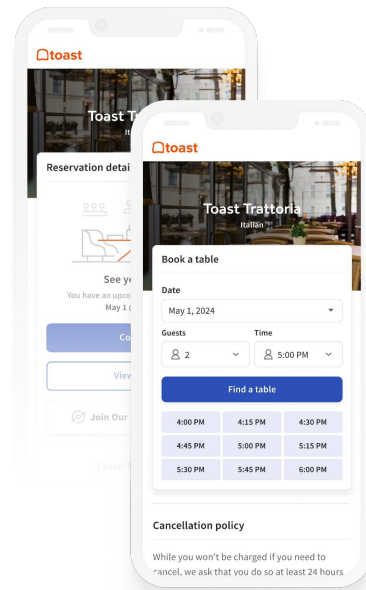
toast

Toast T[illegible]

It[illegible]

Reservation detai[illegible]

See y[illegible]

You have an upco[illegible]

May 1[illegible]

Co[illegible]

Vie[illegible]

Join Our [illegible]

Cancel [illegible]

toast

Toast Trattoria

Italian

Book a table

Date

May 1, 2024

Guests

2

Time

5:00 PM

Find a table

| 4:00 PM | 4:15 PM | 4:30 PM |
|---|---|---|
| 4:45 PM | 5:00 PM | 5:15 PM |
| 5:30 PM | 5:45 PM | 6:00 PM |

Cancellation policy

While you won't be charged if you need to cancel, we ask that you do so at least 24 hours